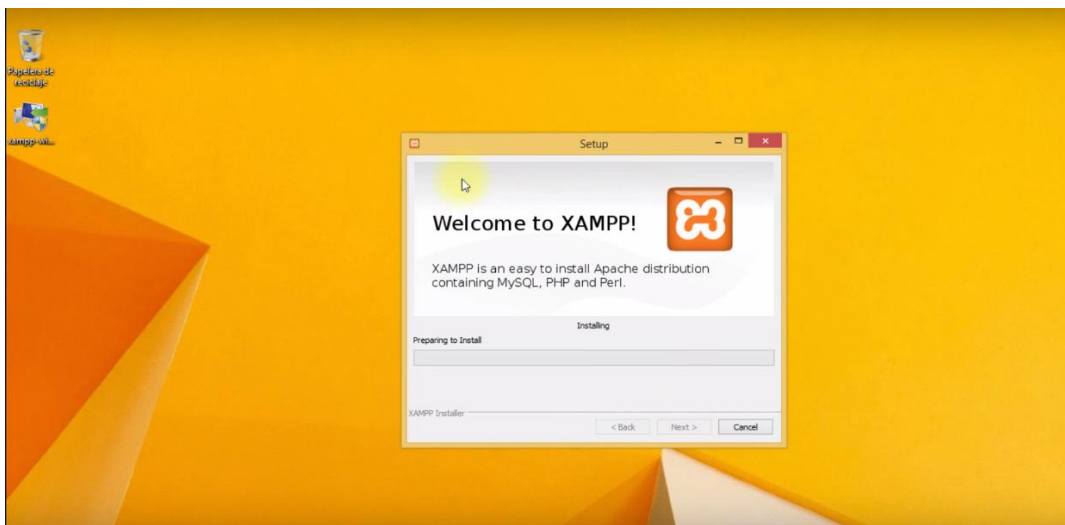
Papelera de reciclaje

xampp-wi...

Setup

Welcome to XAMPP!

XAMPP is an easy to install Apache distribution containing MySQL, PHP and Perl.

Installing

Preparing to Install

XAMPP Installer

< Back

Next >

Cancel